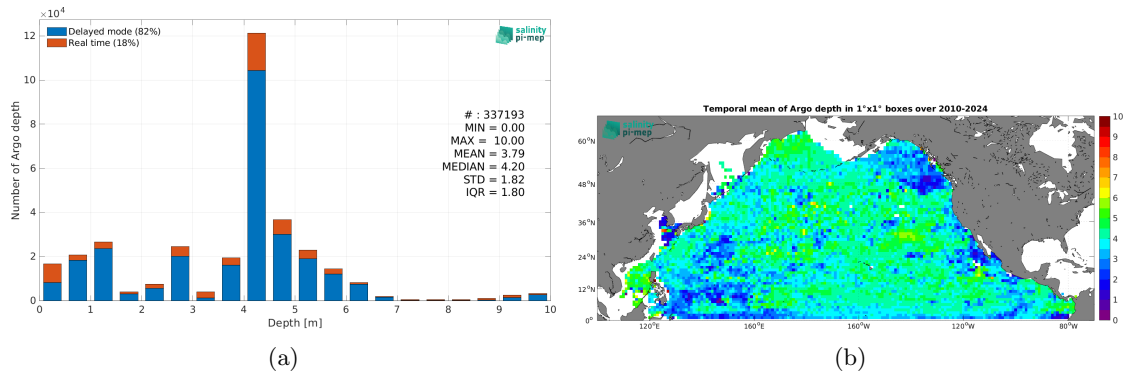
$\times10^4$

Delayed mode (82%)
Real time (18%)

salinity pi-mep

12
10
8
6
4
2
0

Number of Argo depth

# : 337193
MIN = 0.00
MAX = 10.00
MEAN = 3.79
MEDIAN = 4.20
STD = 1.82
IQR = 1.80

0 1 2 3 4 5 6 7 8 9 10
Depth [m]

(a)

Temporal mean of Argo depth in 1°x1° boxes over 2010-2024

salinity pi-mep

60°N
48°N
36°N
24°N
12°N
0°

120°E 160°E 160°W 120°W 80°W

10
9
8
7
6
5
4
3
2
1
0

(b)